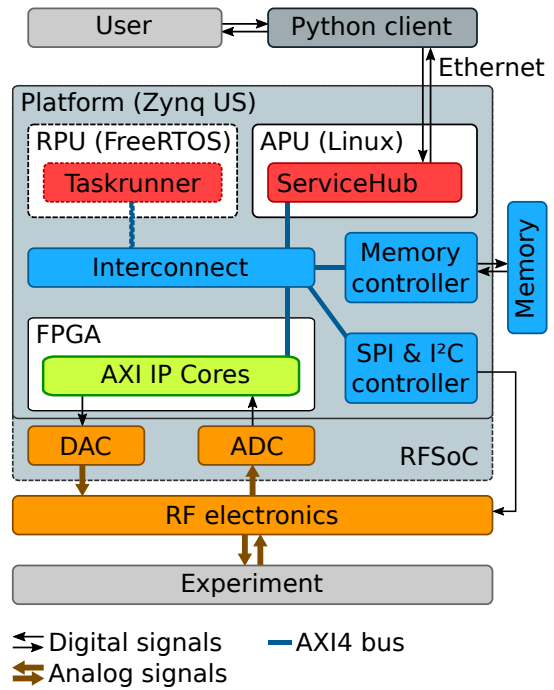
User

Python client

Ethernet

Platform (Zynq US)

RPU (FreeRTOS)

Taskrunner

APU (Linux)

ServiceHub

Interconnect

Memory controller

Memory

FPGA

AXI IP Cores

SPI & I²C controller

DAC

ADC

RFSoC

RF electronics

Experiment

Digital signals

AXI4 bus

Analog signals